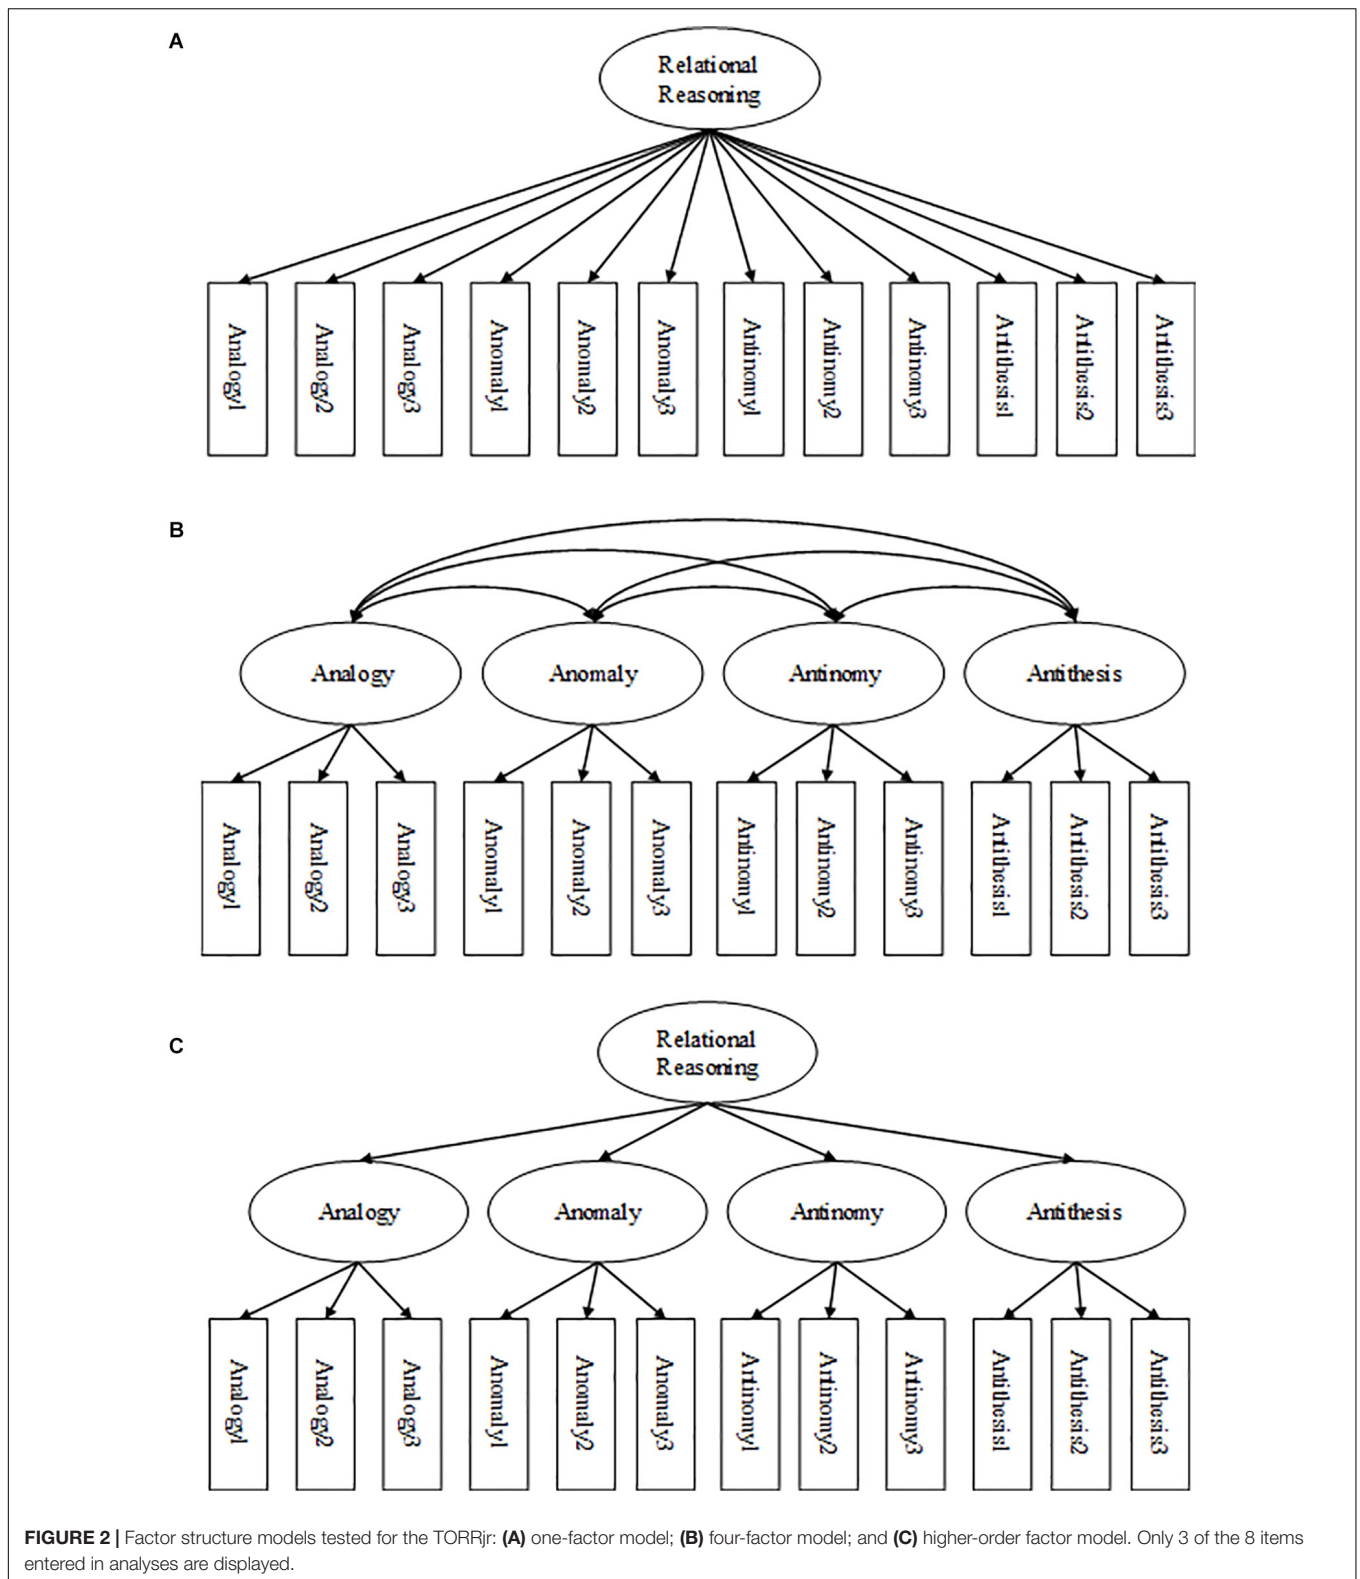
A

Relational Reasoning

Analogy1
Analogy2
Analogy3
Anomaly1
Anomaly2
Anomaly3
Antinomy1
Antinomy2
Antinomy3
Antithesis1
Antithesis2
Antithesis3

B

Analogy
Anomaly
Antinomy
Antithesis

Analogy1
Analogy2
Analogy3
Anomaly1
Anomaly2
Anomaly3
Antinomy1
Antinomy2
Antinomy3
Antithesis1
Antithesis2
Antithesis3

C

Relational Reasoning

Analogy
Anomaly
Antinomy
Antithesis

Analogy1
Analogy2
Analogy3
Anomaly1
Anomaly2
Anomaly3
Antinomy1
Antinomy2
Antinomy3
Antithesis1
Antithesis2
Antithesis3

FIGURE 2 | Factor structure models tested for the TORRjr: (A) one-factor model; (B) four-factor model; and (C) higher-order factor model. Only 3 of the 8 items entered in analyses are displayed.